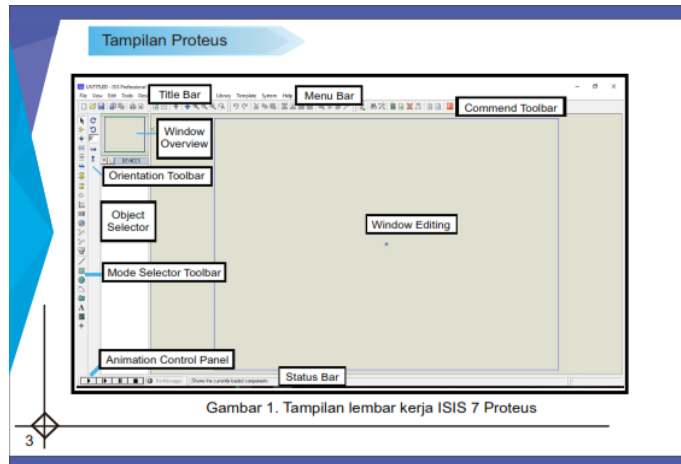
Tampilan Proteus

UNTITLED - ISIS Professional

File View Edit Tools Design Library Template System Help

Title Bar

Menu Bar

Commend Toolbar

Window Overview

Orientation Toolbar

Object Selector

Window Editing

Mode Selector Toolbar

Animation Control Panel

Status Bar

Gambar 1. Tampilan lembar kerja ISIS 7 Proteus

3